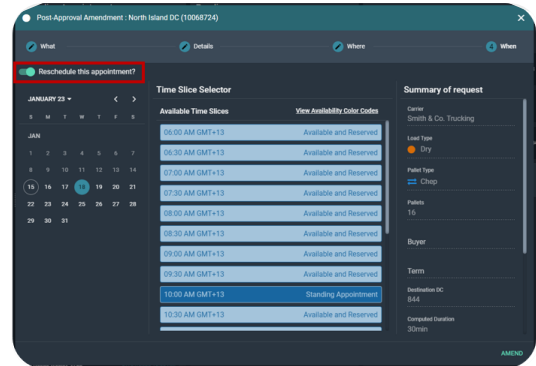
Post-Approval Amendment : North Island DC (10068724)

What
Details
Where
When

Reschedule this appointment?

JANUARY 23

| S | M | T | W | T | F | S |
|---|---|---|---|---|---|---|
| JAN | | | | | | |
| 1 | 2 | 3 | 4 | 5 | 6 | 7 |
| 8 | 9 | 10 | 11 | 12 | 13 | 14 |
| 15 | 16 | 17 | 18 | 19 | 20 | 21 |
| 22 | 23 | 24 | 25 | 26 | 27 | 28 |
| 29 | 30 | 31 | | | | |

Time Slice Selector

Available Time Slices
View Availability Color Codes

06:00 AM GMT+13 Available and Reserved
06:30 AM GMT+13 Available and Reserved
07:00 AM GMT+13 Available and Reserved
07:30 AM GMT+13 Available and Reserved
08:00 AM GMT+13 Available and Reserved
08:30 AM GMT+13 Available and Reserved
09:00 AM GMT+13 Available and Reserved
09:30 AM GMT+13 Available and Reserved
10:00 AM GMT+13 Standing Appointment
10:30 AM GMT+13 Available and Reserved

Summary of request

Carrier
Smith & Co. Trucking

Load Type
Dry

Pallet Type
Chep

Pallets
16

Buyer

Term

Destination DC
844

Computed Duration
30min

AMEND